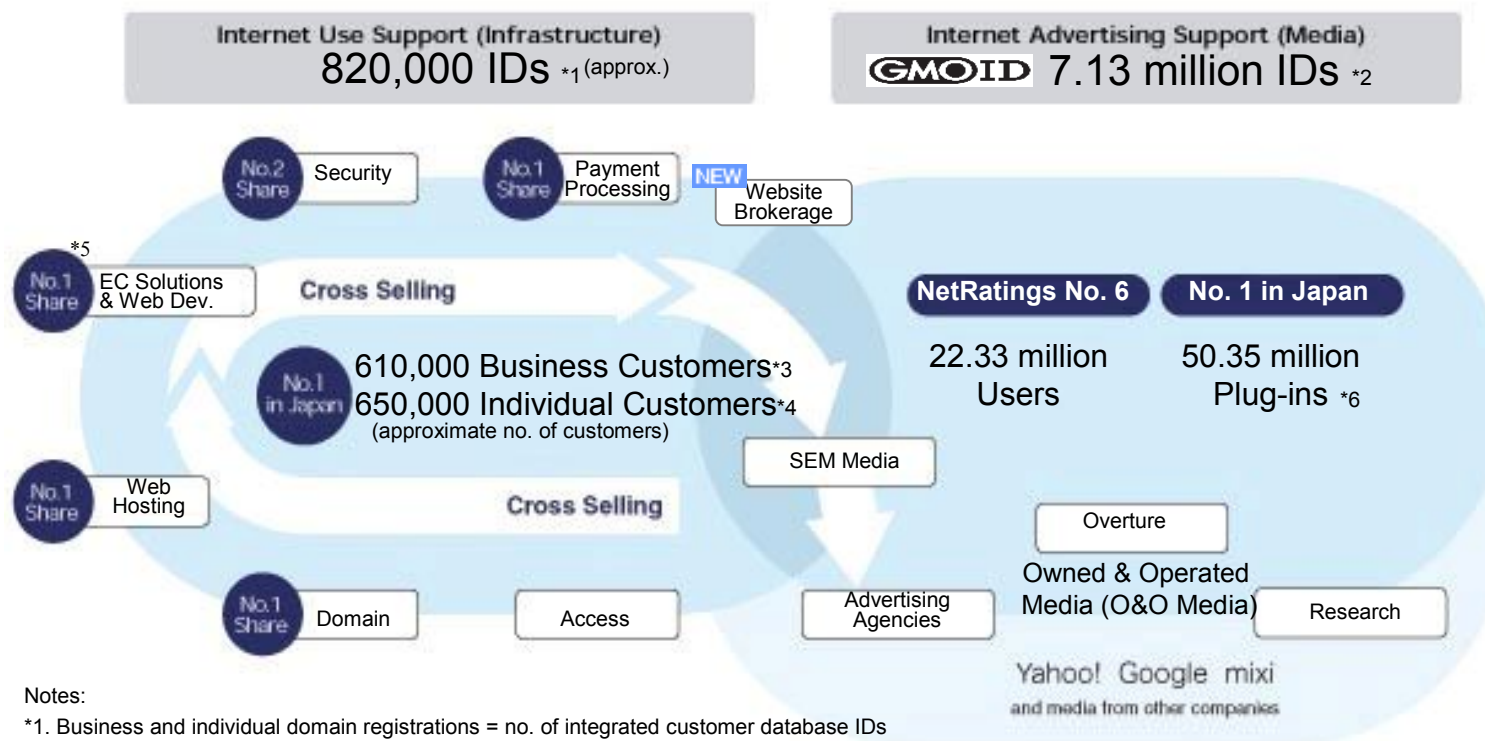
Internet Use Support (Infrastructure)
820,000 IDs *1 (approx.)

Internet Advertising Support (Media)
GMOID 7.13 million IDs *2

No.2 Share Security

No.1 Share Payment Processing

NEW Website Brokerage

*5
No.1 Share EC Solutions & Web Dev.

Cross Selling

NetRatings No. 6

No. 1 in Japan

No.1 in Japan
610,000 Business Customers*3
650,000 Individual Customers*4
(approximate no. of customers)

22.33 million Users

50.35 million Plug-ins *6

SEM Media

No.1 Share Web Hosting

Cross Selling

Overture

Owned & Operated Media (O&O Media)

No.1 Share Domain

Access

Advertising Agencies

Research

Yahoo! Google mixi
and media from other companies

Notes:
*1. Business and individual domain registrations = no. of integrated customer database IDs